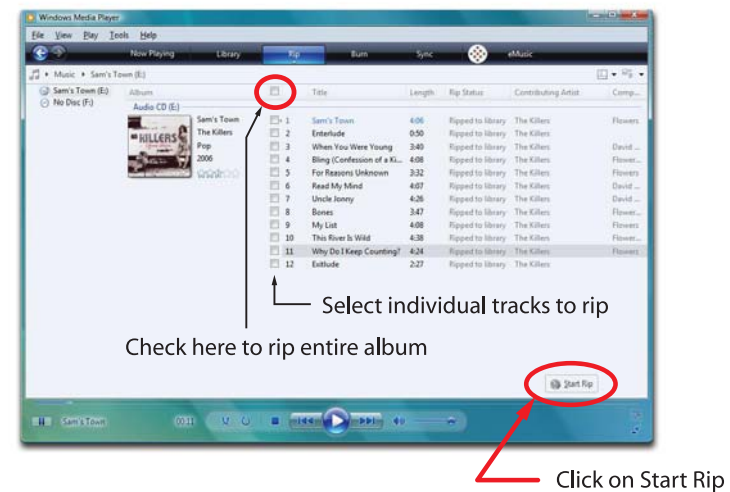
Windows Media Player

File View Play Tools Help

Now Playing Library Rip Burn Sync eMusic

Music ▸ Sam's Town (E:)

Sam's Town (E:)
No Disc (F:)

| Album | | | Title | Length | Rip Status | Contributing Artist | Comp... |
|---|---|---|---|---|---|---|---|
| Audio CD (E:) | | | | | | | |
| Sam's Town | | 1 | Sam's Town | 4:06 | Ripped to library | The Killers | Flowers |
| The Killers | | 2 | Enterlude | 0:50 | Ripped to library | The Killers | |
| Pop | | 3 | When You Were Young | 3:40 | Ripped to library | The Killers | David ... |
| 2006 | | 4 | Bling (Confession of a Ki... | 4:08 | Ripped to library | The Killers | Flower... |
| | | 5 | For Reasons Unknown | 3:32 | Ripped to library | The Killers | Flowers |
| | | 6 | Read My Mind | 4:07 | Ripped to library | The Killers | David ... |
| | | 7 | Uncle Jonny | 4:26 | Ripped to library | The Killers | David ... |
| | | 8 | Bones | 3:47 | Ripped to library | The Killers | Flower... |
| | | 9 | My List | 4:08 | Ripped to library | The Killers | Flowers |
| | | 10 | This River Is Wild | 4:38 | Ripped to library | The Killers | Flower... |
| | | 11 | Why Do I Keep Counting? | 4:24 | Ripped to library | The Killers | Flowers |
| | | 12 | Exitlude | 2:27 | Ripped to library | The Killers | |

THE KILLERS

Select individual tracks to rip

Check here to rip entire album

Start Rip

Sam's Town 00:11

Click on Start Rip